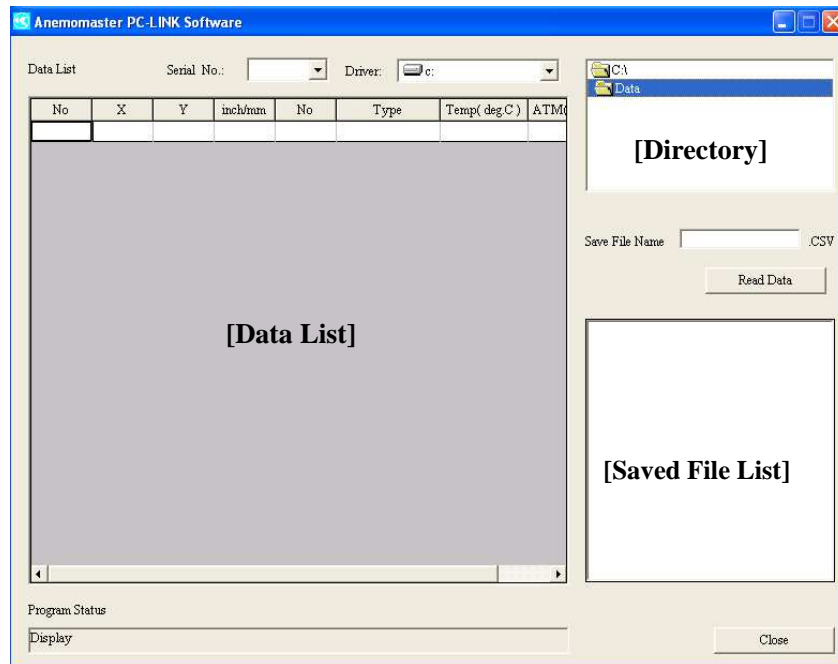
Anemomaster PC-LINK Software

Data List

Serial No.:

Driver: c:

| No | X | Y | inch/mm | No | Type | Temp( deg.C ) | ATM( |
|---|---|---|---|---|---|---|---|
| | | | | | | | |

[Data List]

C:\
Data

[Directory]

Save File Name .CSV

Read Data

[Saved File List]

Program Status

Display

Close